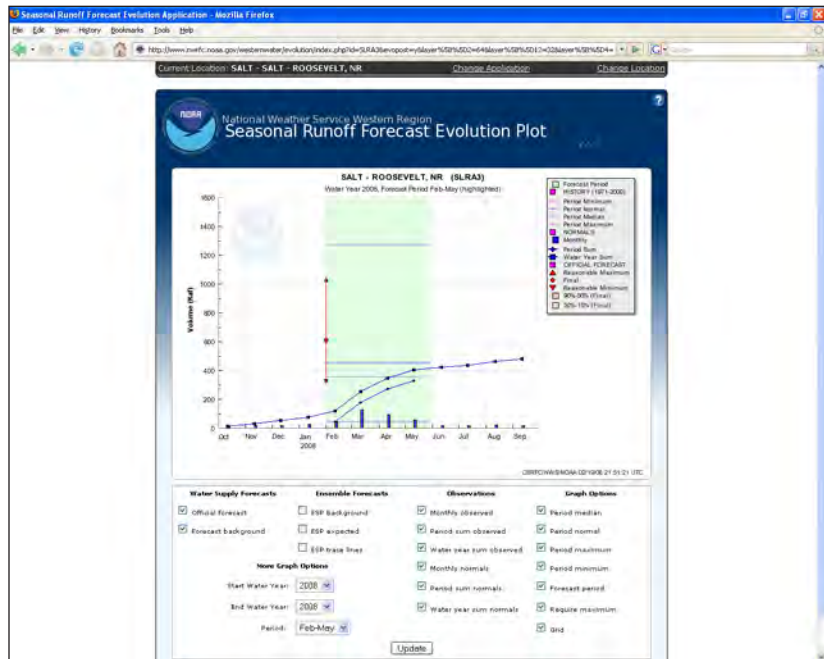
Seasonal Runoff Forecast Evolution Application - Mozilla Firefox

File Edit View History Bookmarks Tools Help

http://www.cnrfc.noaa.gov/westernwater/evolution/index.php?id=SLRA3&evopost=yBlayer%5B%5D2=64&layer%5B%5D12=32&layer%5B%5D4=

Current Location: SALT - SALT - ROOSEVELT, NR   Change Application   Change Location

NOAA

National Weather Service Western Region
Seasonal Runoff Forecast Evolution Plot

SALT - ROOSEVELT, NR (SLRA3)
Water Year 2008, Forecast Period Feb-May (highlighted)

Volume (kaf)

1600
1400
1200
1000
800
600
400
200
0

Oct Nov Dec Jan 2008 Feb Mar Apr May Jun Jul Aug Sep

Forecast Period
HISTORY (1971-2000)
Period Minimum
Period Normal
Period Median
Period Maximum
NORMALS
Monthly
Period Sum
Water Year Sum
OFFICIAL FORECAST
Reasonable Maximum
Final
Reasonable Minimum
90%-90% (Final)
50%-10% (Final)

CBRFC/NWS/NOAA 02/19/08 21:51:21 UTC

Water Supply Forecasts
Official forecast
Forecast background

Ensemble Forecasts
ESP background
ESP expected
ESP trace lines

Observations
Monthly observed
Period sum observed
Water year sum observed
Monthly normals
Period sum normals
Water year sum normals

Graph Options
Period median
Period normal
Period maximum
Period minimum
Forecast period
Require maximum
Grid

More Graph Options
Start Water Year: 2008
End Water Year: 2008
Period: Feb-May

Update